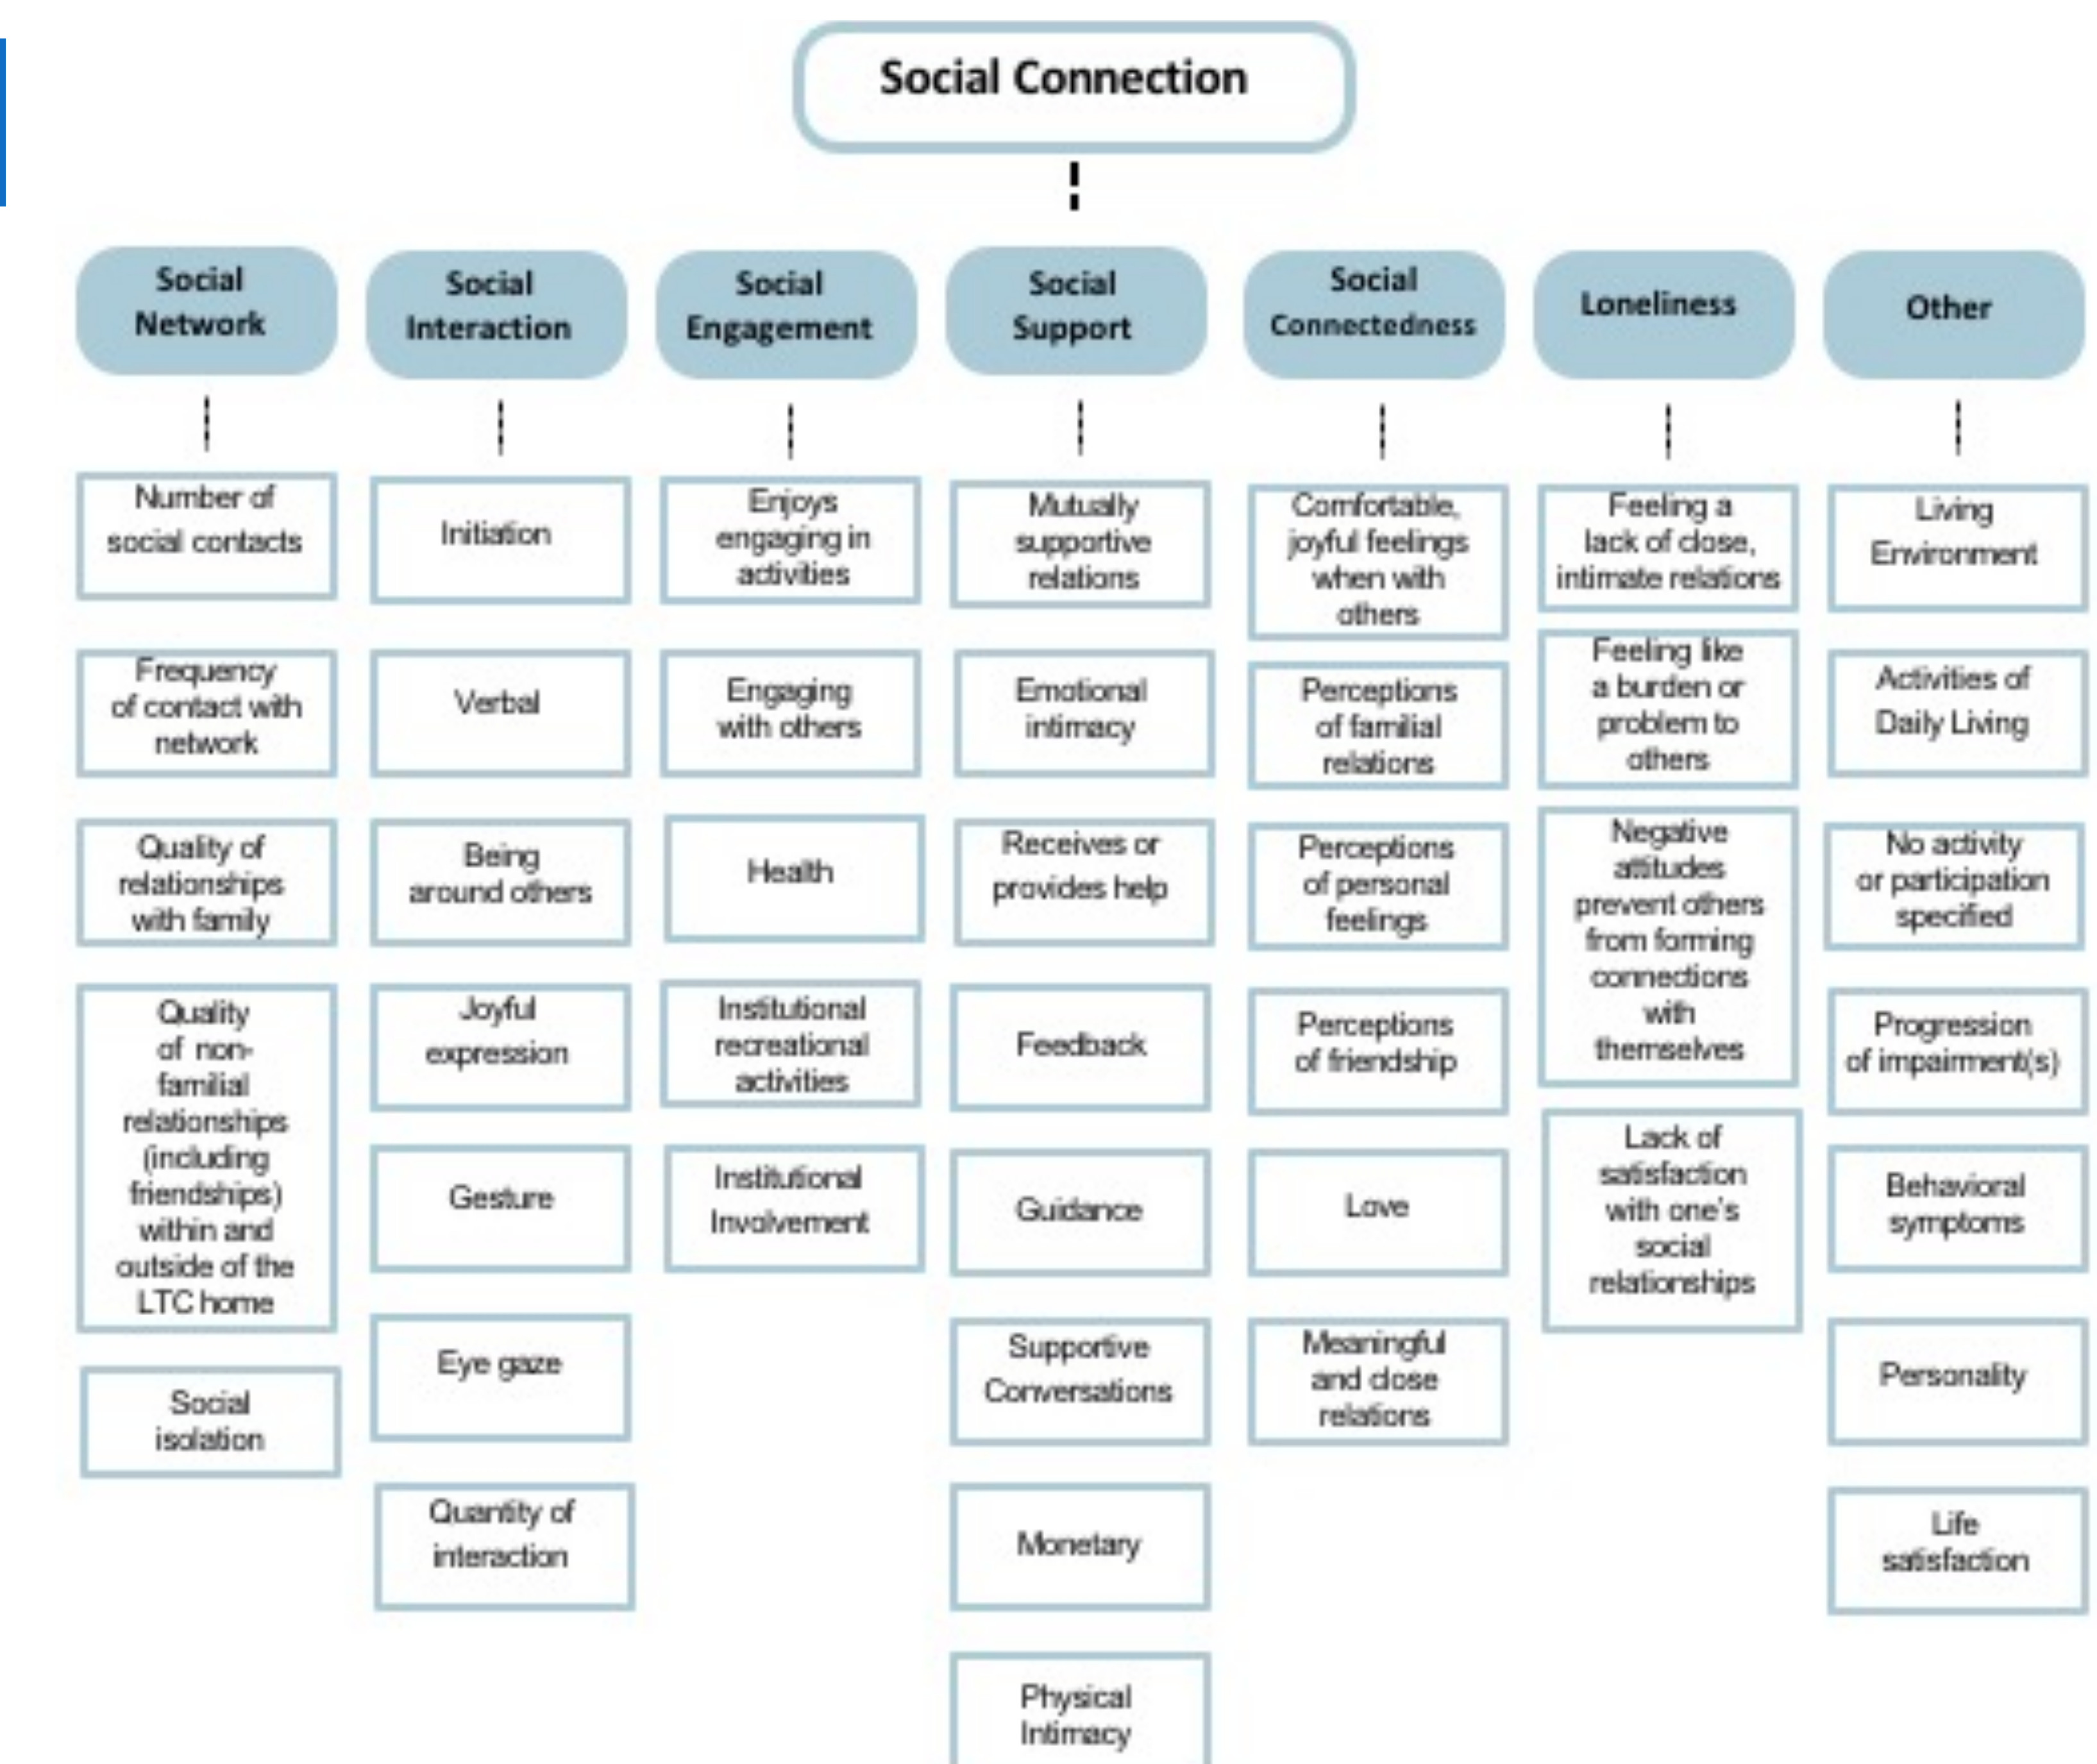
Social Connection

Social Network

Number of social contacts

Frequency of contact with network

Quality of relationships with family

Quality of non-familial relationships (including friendships) within and outside of the LTC home

Social isolation

Social Interaction

Initiation

Verbal

Being around others

Joyful expression

Gesture

Eye gaze

Quantity of interaction

Social Engagement

Enjoys engaging in activities

Engaging with others

Health

Institutional recreational activities

Institutional Involvement

Social Support

Mutually supportive relations

Emotional intimacy

Receives or provides help

Feedback

Guidance

Supportive Conversations

Monetary

Physical Intimacy

Social Connectedness

Comfortable, joyful feelings when with others

Perceptions of familial relations

Perceptions of personal feelings

Perceptions of friendship

Love

Meaningful and close relations

Loneliness

Feeling a lack of close, intimate relations

Feeling like a burden or problem to others

Negative attitudes prevent others from forming connections with themselves

Lack of satisfaction with one's social relationships

Other

Living Environment

Activities of Daily Living

No activity or participation specified

Progression of impairment(s)

Behavioral symptoms

Personality

Life satisfaction